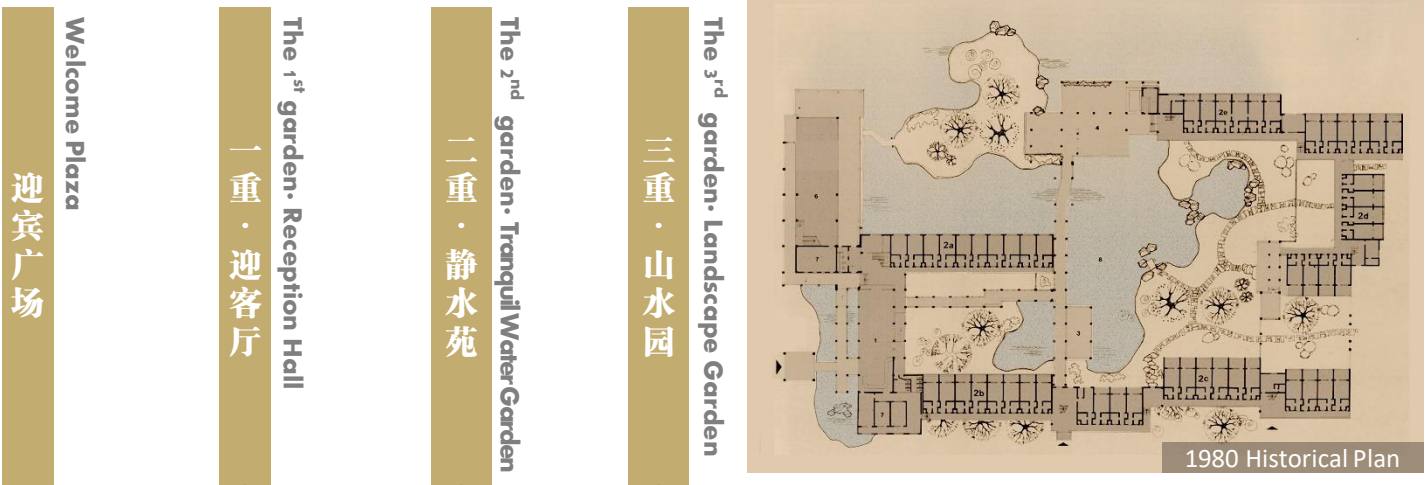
迎宾广场
Welcome Plaza

一重 · 迎客厅
The $1^{st}$ garden· Reception Hall

二重 · 静水苑
The $2^{nd}$ garden· Tranquil Water Garden

三重 · 山水园
The $3^{rd}$ garden· Landscape Garden

2e
4
6
2d
2a
8
7
3
1
2b
2c
7

1980 Historical Plan